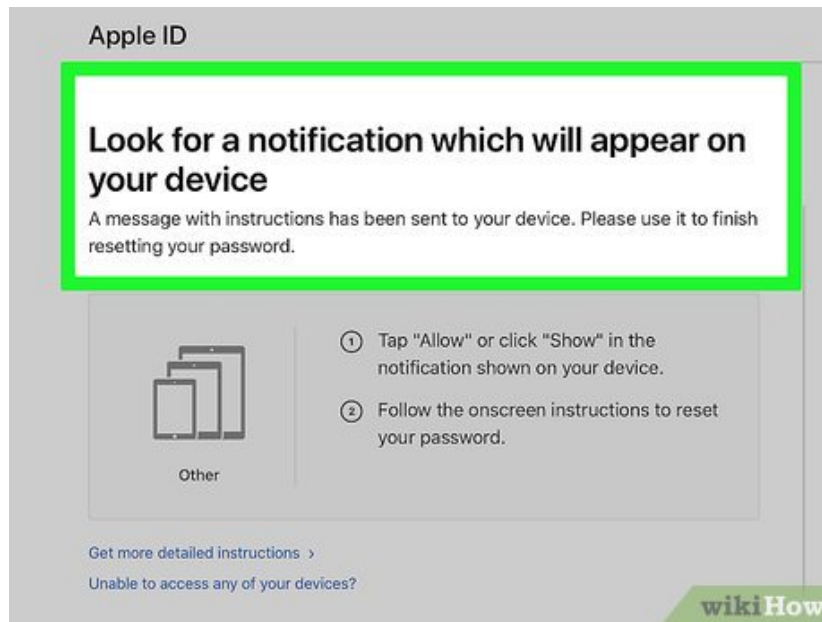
Apple ID

Look for a notification which will appear on your device

A message with instructions has been sent to your device. Please use it to finish resetting your password.

Other

① Tap "Allow" or click "Show" in the notification shown on your device.

② Follow the onscreen instructions to reset your password.

Get more detailed instructions ›

Unable to access any of your devices?

wikiHow